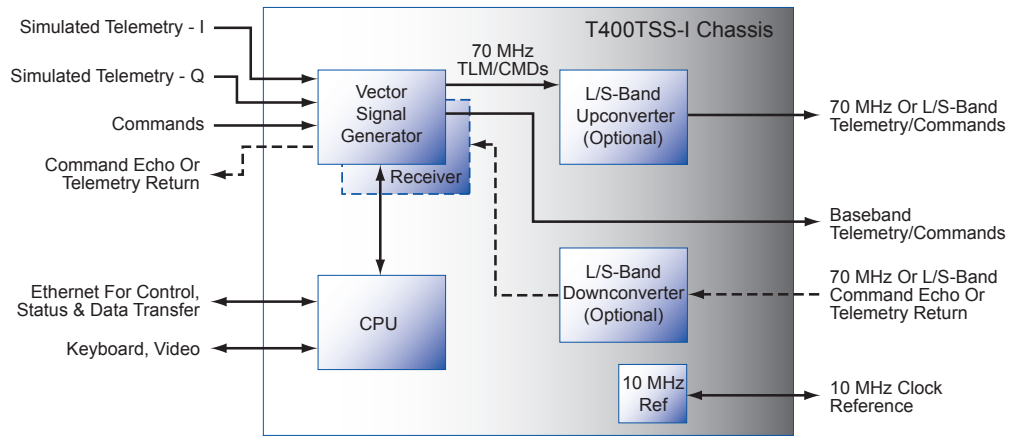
Simulated Telemetry - I

Simulated Telemetry - Q

Commands

Command Echo Or Telemetry Return

Ethernet For Control, Status & Data Transfer

Keyboard, Video

T400TSS-I Chassis

70 MHz TLM/CMDs

Vector Signal Generator

Receiver

CPU

L/S-Band Upconverter (Optional)

L/S-Band Downconverter (Optional)

10 MHz Ref

70 MHz Or L/S-Band Telemetry/Commands

Baseband Telemetry/Commands

70 MHz Or L/S-Band Command Echo Or Telemetry Return

10 MHz Clock Reference